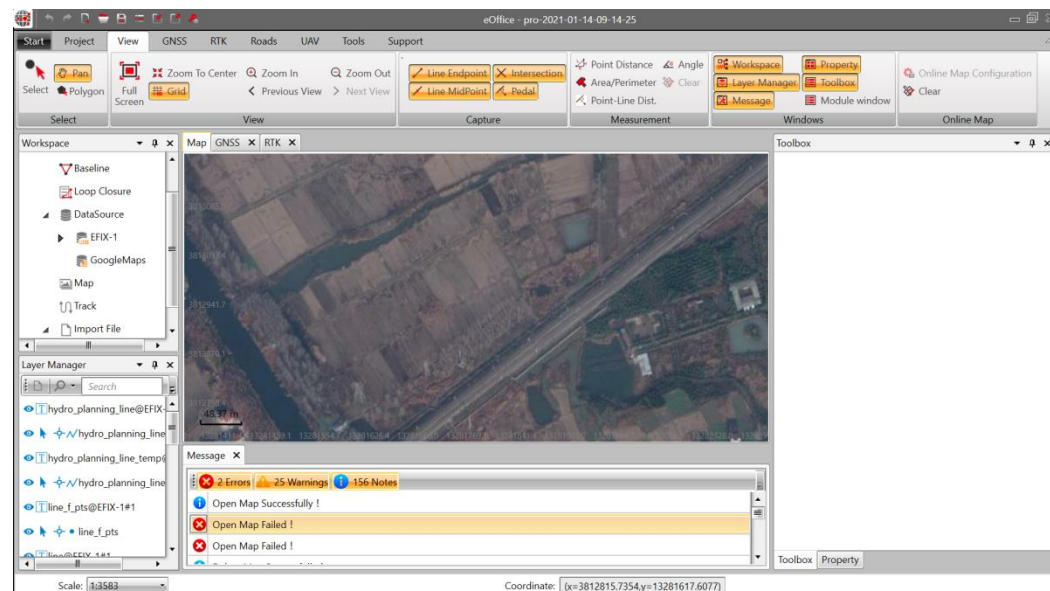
eOffice - pro-2021-01-14-09-14-25

Start Project View GNSS RTK Roads UAV Tools Support

Select Pan Polygon
Full Screen Grid
Zoom To Center Zoom In Zoom Out
Previous View Next View
Line Endpoint Intersection
Line MidPoint Pedal
Point Distance Angle
Area/Perimeter Clear
Point-Line Dist.
Workspace Property
Layer Manager Toolbox
Message Module window
Online Map Configuration
Clear

Select View Capture Measurement Windows Online Map

Workspace
Baseline
Loop Closure
DataSource
EFIX-1
GoogleMaps
Map
Track
Import File

Layer Manager
Search
hydro_planning_line@EFIX-
hydro_planning_line
hydro_planning_line_temp@
hydro_planning_line
line_f_pts@EFIX-1#1
line_f_pts
line@EFIX-1#1

Map GNSS RTK

48.37 m

Message
2 Errors 25 Warnings 156 Notes
Open Map Successfully !
Open Map Failed !
Open Map Failed !

Toolbox
Toolbox Property

Scale: 1:3583
Coordinate: (x=3812815.7354,y=13281617.6077)